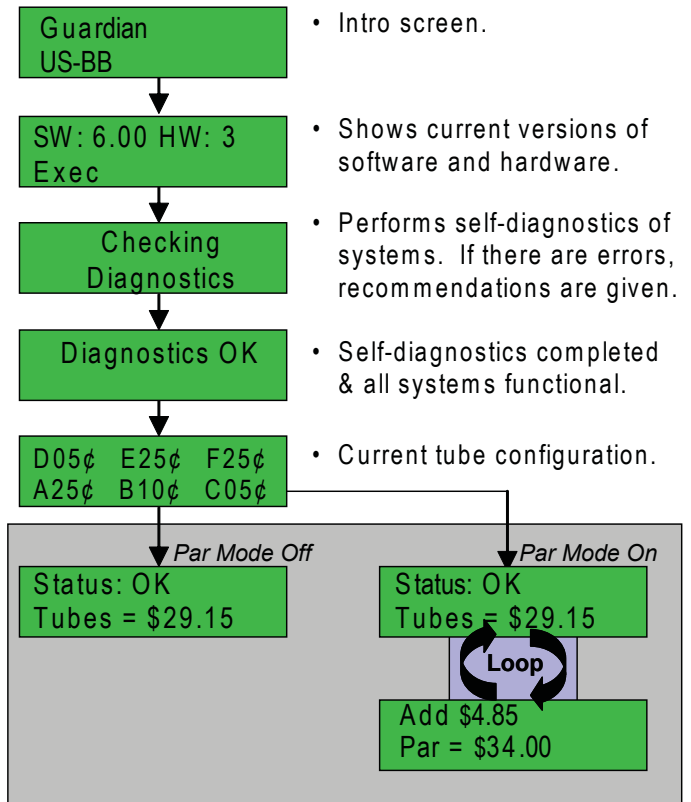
Guardian
US-BB

• Intro screen.

SW: 6.00 HW: 3
Exec

• Shows current versions of software and hardware.

Checking
Diagnostics

• Performs self-diagnostics of systems. If there are errors, recommendations are given.

Diagnostics OK

• Self-diagnostics completed & all systems functional.

D05¢ E25¢ F25¢
A25¢ B10¢ C05¢

• Current tube configuration.

Par Mode Off

Par Mode On

Status: OK
Tubes = $29.15

Status: OK
Tubes = $29.15

Loop

Add $4.85
Par = $34.00